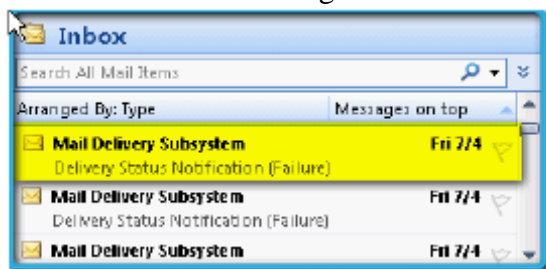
Inbox

Search All Mail Items

Arranged By: Type

Messages on top

Mail Delivery Subsystem
Fri 7/4
Delivery Status Notification (Failure)

Mail Delivery Subsystem
Fri 7/4
Delivery Status Notification (Failure)

Mail Delivery Subsystem
Fri 7/4